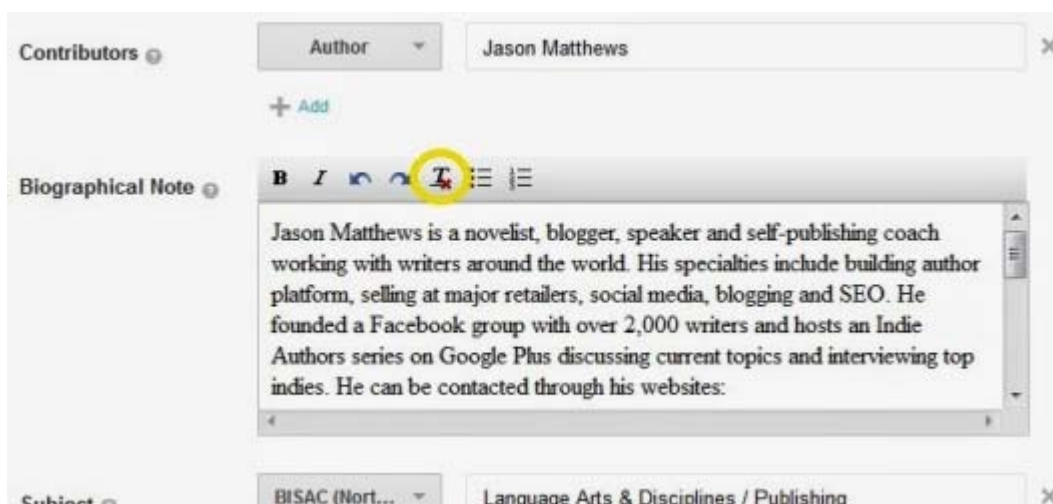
Contributors

Author

Jason Matthews

+ Add

Biographical Note

B I

Jason Matthews is a novelist, blogger, speaker and self-publishing coach working with writers around the world. His specialties include building author platform, selling at major retailers, social media, blogging and SEO. He founded a Facebook group with over 2,000 writers and hosts an Indie Authors series on Google Plus discussing current topics and interviewing top indies. He can be contacted through his websites:

Subject

BISAC (Nort...

Language Arts & Disciplines / Publishing